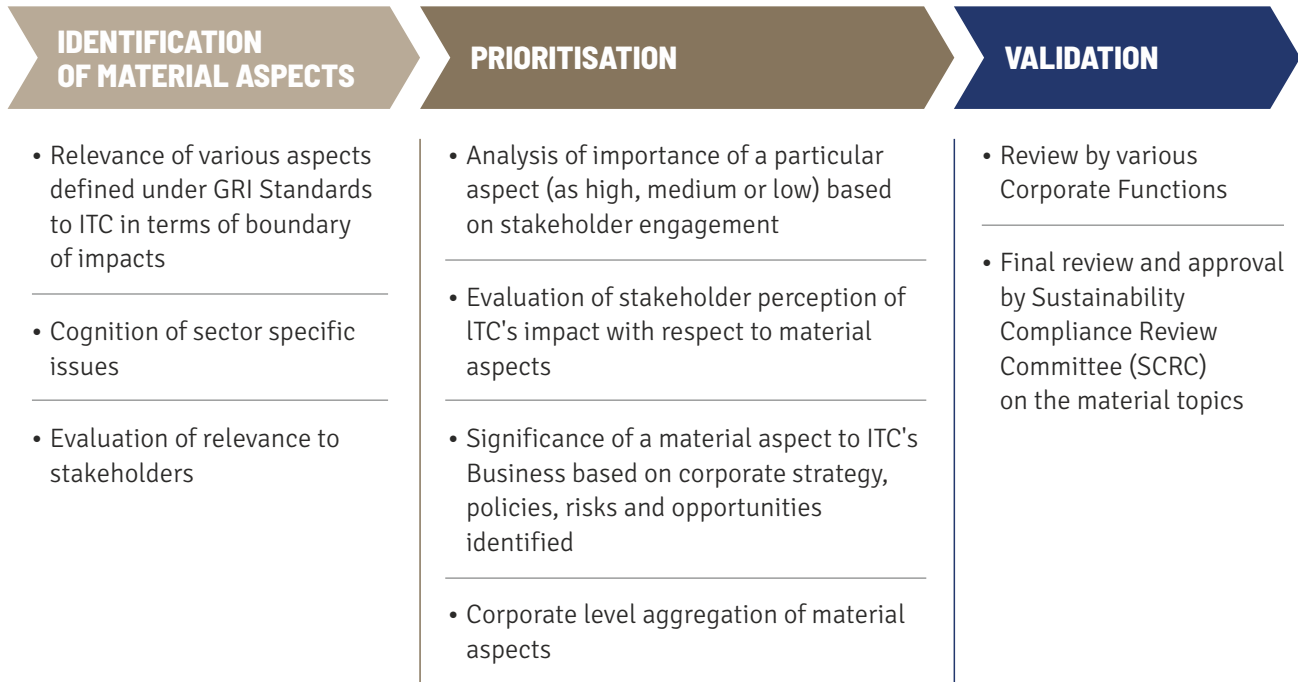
IDENTIFICATION OF MATERIAL ASPECTS

• Relevance of various aspects defined under GRI Standards to ITC in terms of boundary of impacts

• Cognition of sector specific issues

• Evaluation of relevance to stakeholders

PRIORITISATION

• Analysis of importance of a particular aspect (as high, medium or low) based on stakeholder engagement

• Evaluation of stakeholder perception of lTC's impact with respect to material aspects

• Significance of a material aspect to ITC's Business based on corporate strategy, policies, risks and opportunities identified

• Corporate level aggregation of material aspects

VALIDATION

• Review by various Corporate Functions

• Final review and approval by Sustainability Compliance Review Committee (SCRC) on the material topics